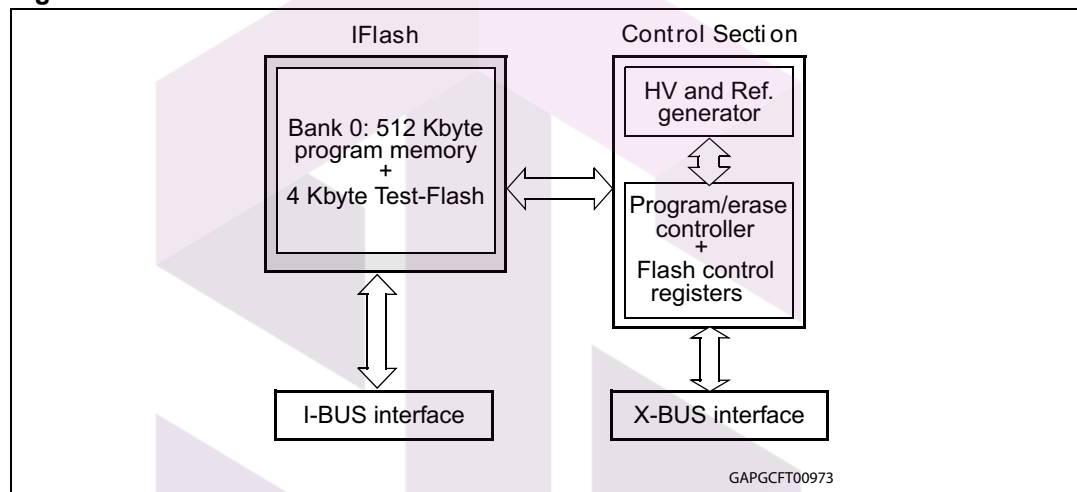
IFlash

Bank 0: 512 Kbyte program memory + 4 Kbyte Test-Flash

Control Section

HV and Ref. generator

Program/erase controller + Flash control registers

I-BUS interface

X-BUS interface

GAPGCFT00973